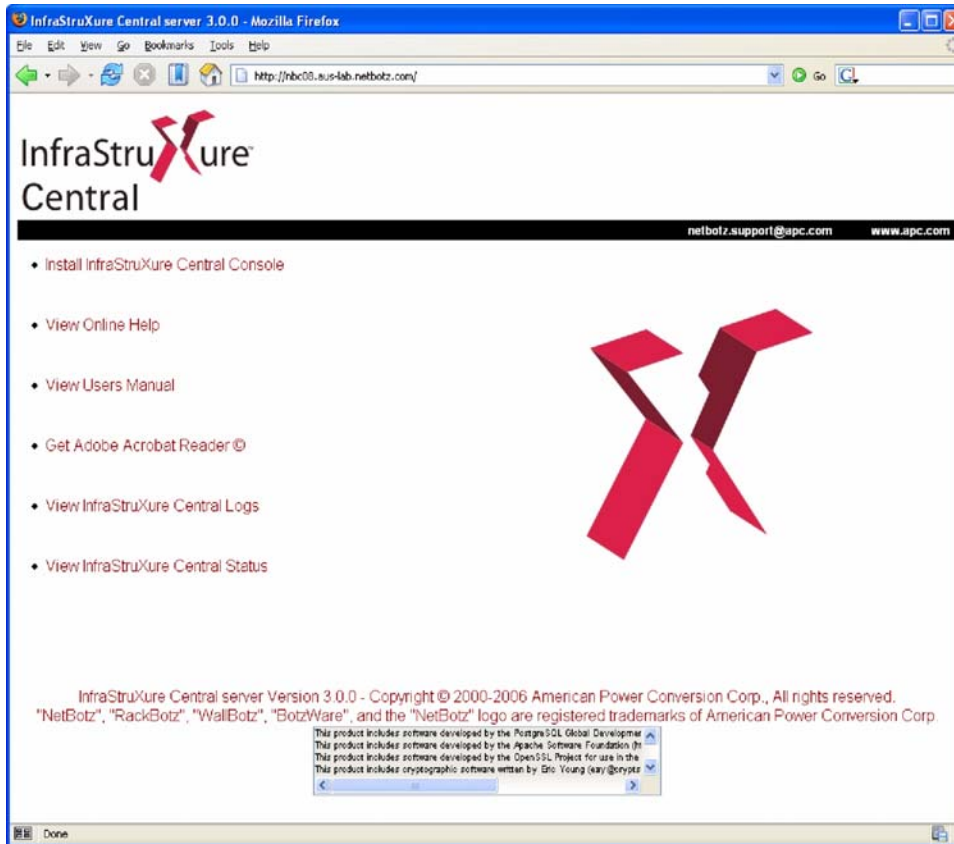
InfraStruXure Central server 3.0.0 - Mozilla Firefox

File Edit View Go Bookmarks Tools Help

http://nbc08.aus-lab.netbotz.com/

Go

InfraStruXure Central

netbotz.support@apc.com www.apc.com

• Install InfraStruXure Central Console

• View Online Help

• View Users Manual

• Get Adobe Acrobat Reader ©

• View InfraStruXure Central Logs

• View InfraStruXure Central Status

InfraStruXure Central server Version 3.0.0 - Copyright © 2000-2006 American Power Conversion Corp., All rights reserved.
"NetBotz", "RackBotz", "WallBotz", "BotzWare", and the "NetBotz" logo are registered trademarks of American Power Conversion Corp.

This product includes software developed by the PostgreSQL Global Developmer
This product includes software developed by the Apache Software Foundation (ht
This product includes software developed by the OpenSSL Project for use in the
This product includes cryptographic software written by Eric Young (eay@crypts

Done